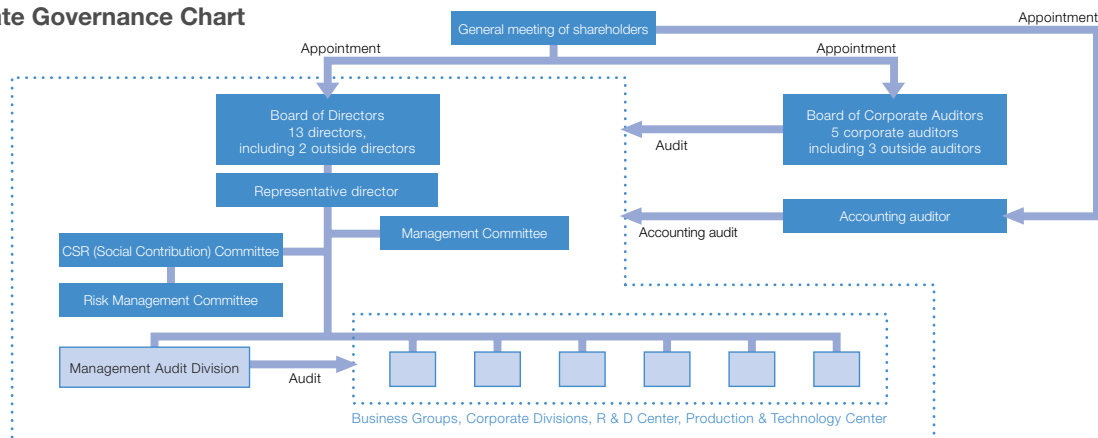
ate Governance Chart

General meeting of shareholders

Appointment

Appointment

Appointment

Board of Directors
13 directors,
including 2 outside directors

Board of Corporate Auditors
5 corporate auditors
including 3 outside auditors

Audit

Representative director

Management Committee

Accounting auditor

Accounting audit

CSR (Social Contribution) Committee

Risk Management Committee

Management Audit Division

Audit

Business Groups, Corporate Divisions, R & D Center, Production & Technology Center